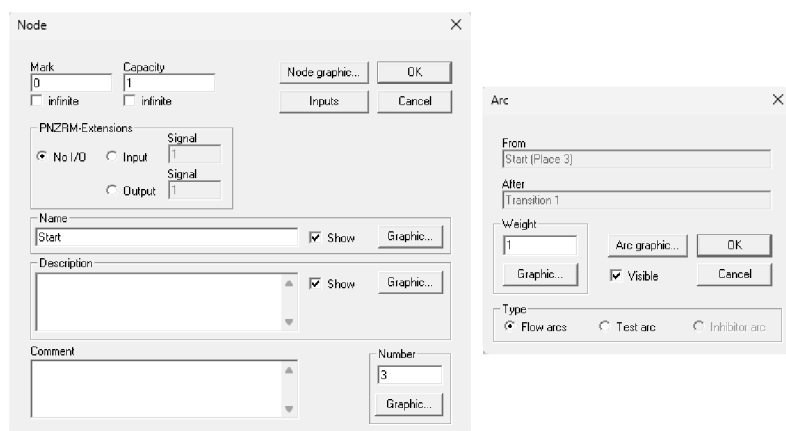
Node

Mark
0
infinite

Capacity
1
infinite

Node graphic...
OK
Inputs
Cancel

PNZRM-Extensions
No I/O
Input
Signal
1
Output
Signal
1

Name
Start
Show
Graphic...

Description
Show
Graphic...

Comment

Number
3
Graphic...

Arc

From
Start (Place 3)

After
Transition 1

Weight
1
Graphic...
Arc graphic...
OK
Visible
Cancel

Type
Flow arcs
Test arc
Inhibitor arc